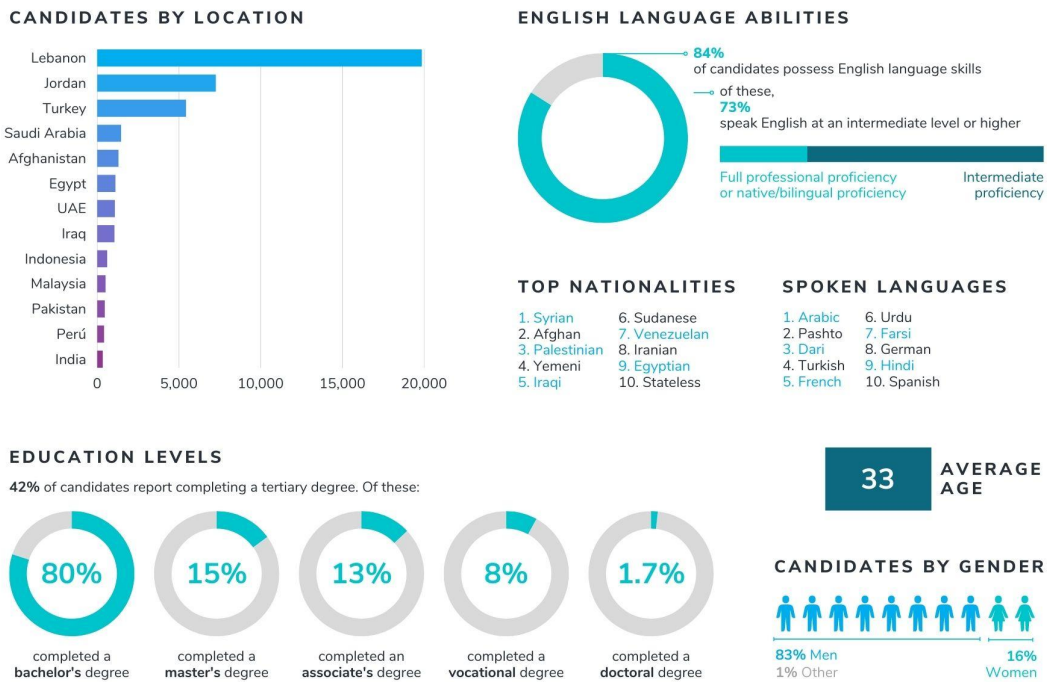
CANDIDATES BY LOCATION

Lebanon
Jordan
Turkey
Saudi Arabia
Afghanistan
Egypt
UAE
Iraq
Indonesia
Malaysia
Pakistan
Perú
India

0 5,000 10,000 15,000 20,000

ENGLISH LANGUAGE ABILITIES

84%
of candidates possess English language skills

of these,
73%
speak English at an intermediate level or higher

Full professional proficiency or native/bilingual proficiency

Intermediate proficiency

TOP NATIONALITIES

1. Syrian
2. Afghan
3. Palestinian
4. Yemeni
5. Iraqi
6. Sudanese
7. Venezuelan
8. Iranian
9. Egyptian
10. Stateless

SPOKEN LANGUAGES

1. Arabic
2. Pashto
3. Dari
4. Turkish
5. French
6. Urdu
7. Farsi
8. German
9. Hindi
10. Spanish

EDUCATION LEVELS

42% of candidates report completing a tertiary degree. Of these:

80%
completed a bachelor's degree

15%
completed a master's degree

13%
completed an associate's degree

8%
completed a vocational degree

1.7%
completed a doctoral degree

33 AVERAGE AGE

CANDIDATES BY GENDER

83% Men
1% Other
16% Women